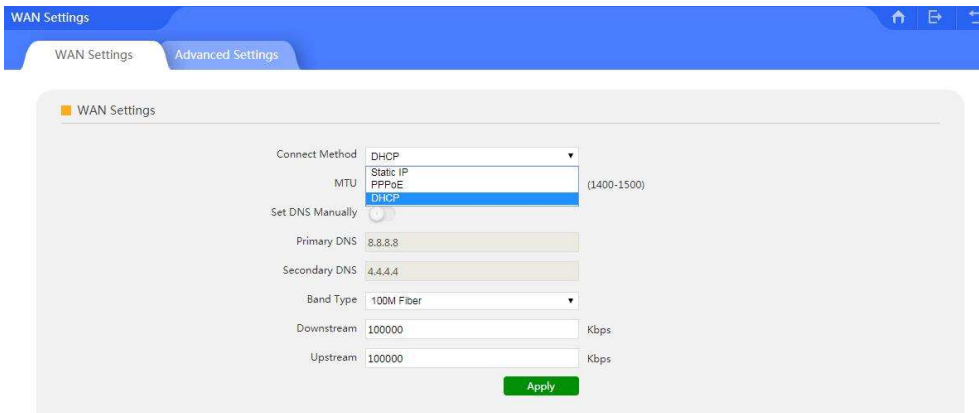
WAN Settings

WAN Settings | Advanced Settings

WAN Settings

Connect Method DHCP

Static IP
PPPoE
DHCP

MTU (1400-1500)

Set DNS Manually

Primary DNS 8.8.8.8

Secondary DNS 4.4.4.4

Band Type 100M Fiber

Downstream 100000 Kbps

Upstream 100000 Kbps

Apply